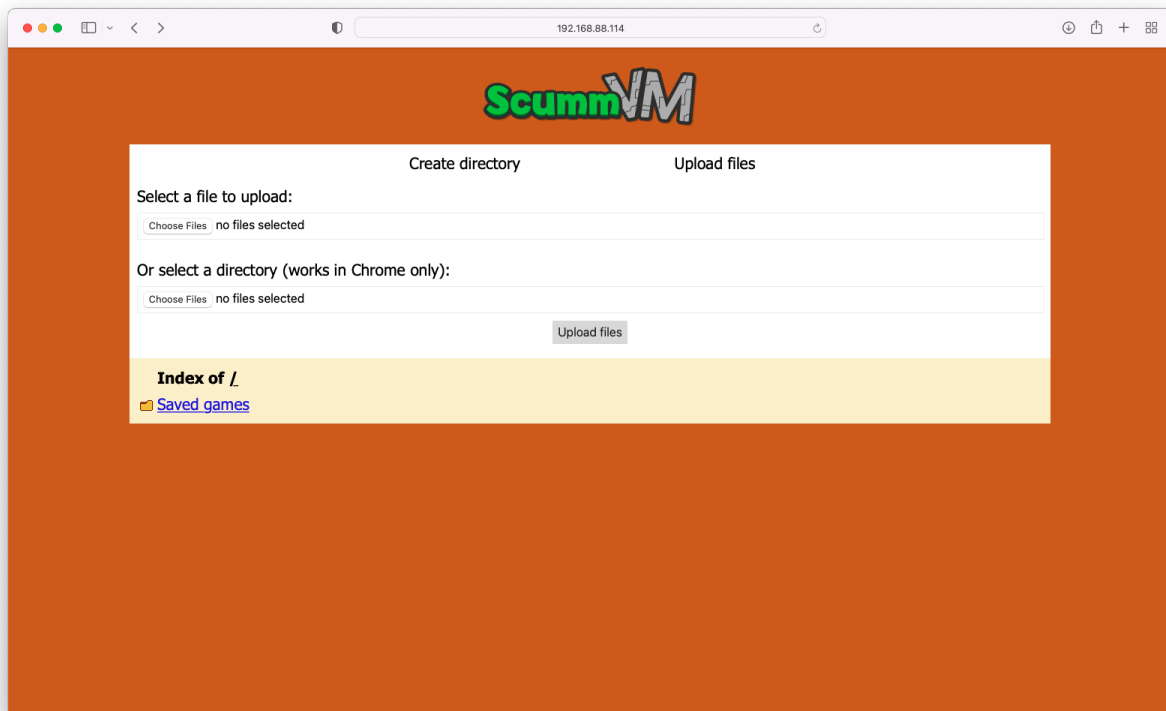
192.168.88.114

ScummVM

Create directory

Upload files

Select a file to upload:

Choose Files no files selected

Or select a directory (works in Chrome only):

Choose Files no files selected

Upload files

Index of /

Saved games